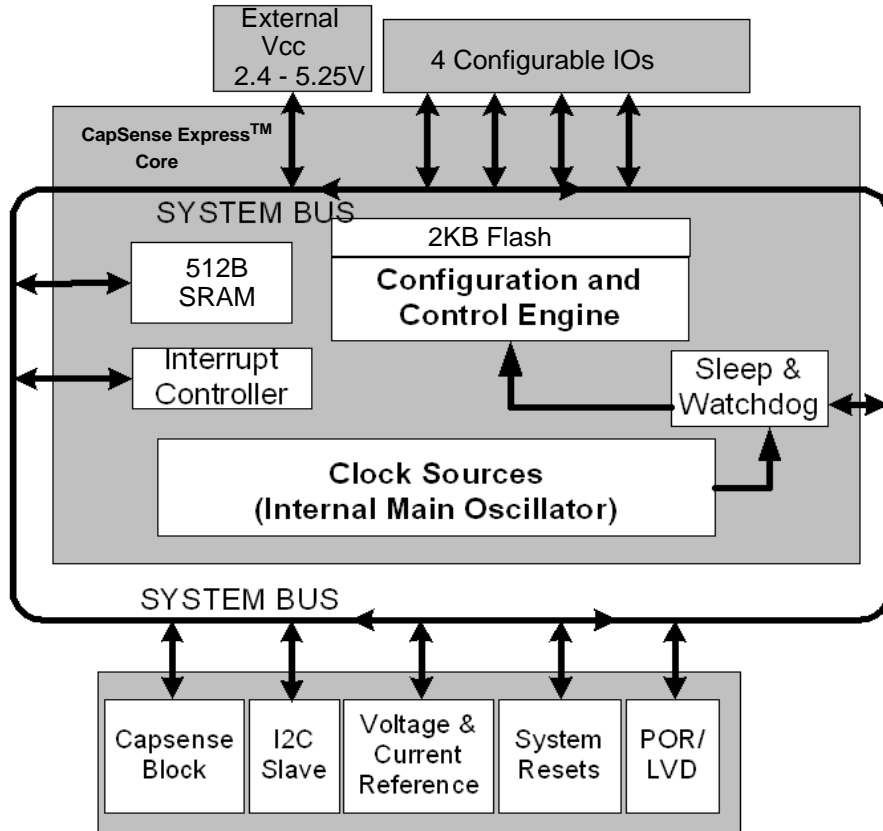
External Vcc 2.4 - 5.25V

4 Configurable IOs

CapSense Express$^{TM}$ Core

SYSTEM BUS

512B SRAM

2KB Flash

Configuration and Control Engine

Interrupt Controller

Sleep & Watchdog

Clock Sources (Internal Main Oscillator)

SYSTEM BUS

Capsense Block

I2C Slave

Voltage & Current Reference

System Resets

POR/ LVD